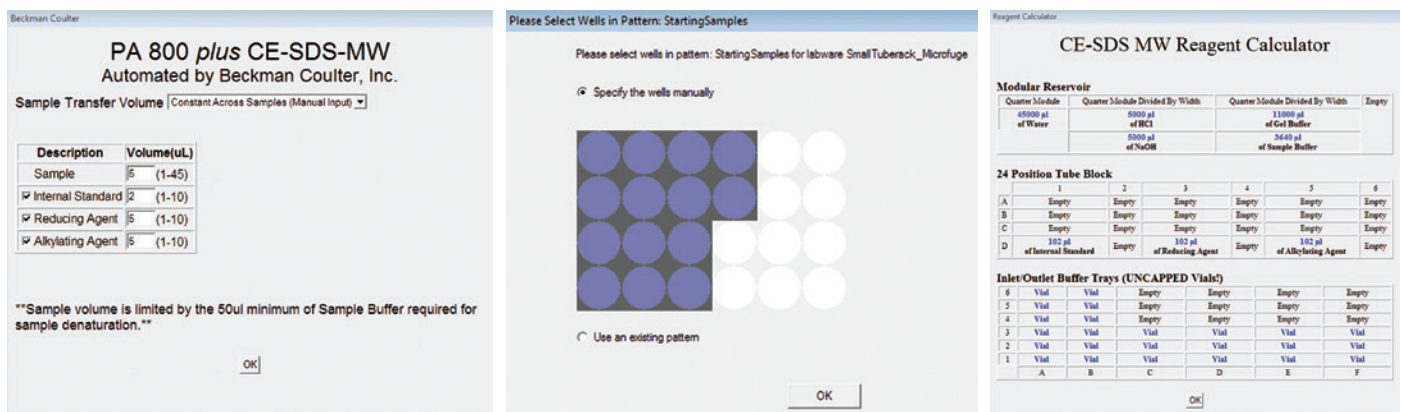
Beckman Coulter

PA 800 *plus* CE-SDS-MW
Automated by Beckman Coulter, Inc.

Sample Transfer Volume Constant Across Samples (Manual Input)

| Description | Volume(uL) |
|---|---|
| Sample | 5 (1-45) |
| ☑ Internal Standard | 2 (1-10) |
| ☑ Reducing Agent | 5 (1-10) |
| ☑ Alkylating Agent | 5 (1-10) |

""Sample volume is limited by the 50ul minimum of Sample Buffer required for sample denaturation.""

OK

Please Select Wells in Pattern: StartingSamples

Please select wells in pattern: StartingSamples for labware SmallTuberack_Microfuge

Specify the wells manually

Use an existing pattern

OK

Reagent Calculator

CE-SDS MW Reagent Calculator

Modular Reservoir

| Quarter Module | Quarter Module Divided By Width | Quarter Module Divided By Width | Empty |
|---|---|---|---|
| 45000 µl of Water | 5000 µl of HCl | 11000 µl of Gel Buffer | |
| | 5000 µl of NaOH | 3640 µl of Sample Buffer | |

24 Position Tube Block

| | 1 | 2 | 3 | 4 | 5 | 6 |
|---|---|---|---|---|---|---|
| A | Empty | Empty | Empty | Empty | Empty | Empty |
| B | Empty | Empty | Empty | Empty | Empty | Empty |
| C | Empty | Empty | Empty | Empty | Empty | Empty |
| D | 102 µl of Internal Standard | Empty | 102 µl of Reducing Agent | Empty | 102 µl of Alkylating Agent | Empty |

Inlet/Outlet Buffer Trays (UNCAPPED Vials!)

| | | | | | | |
|---|---|---|---|---|---|---|
| 6 | Vial | Vial | Empty | Empty | Empty | Empty |
| 5 | Vial | Vial | Empty | Empty | Empty | Empty |
| 4 | Vial | Vial | Empty | Empty | Empty | Empty |
| 3 | Vial | Vial | Vial | Vial | Vial | Vial |
| 2 | Vial | Vial | Vial | Vial | Vial | Vial |
| 1 | Vial | Vial | Vial | Vial | Vial | Vial |
| | A | B | C | D | E | F |

OK